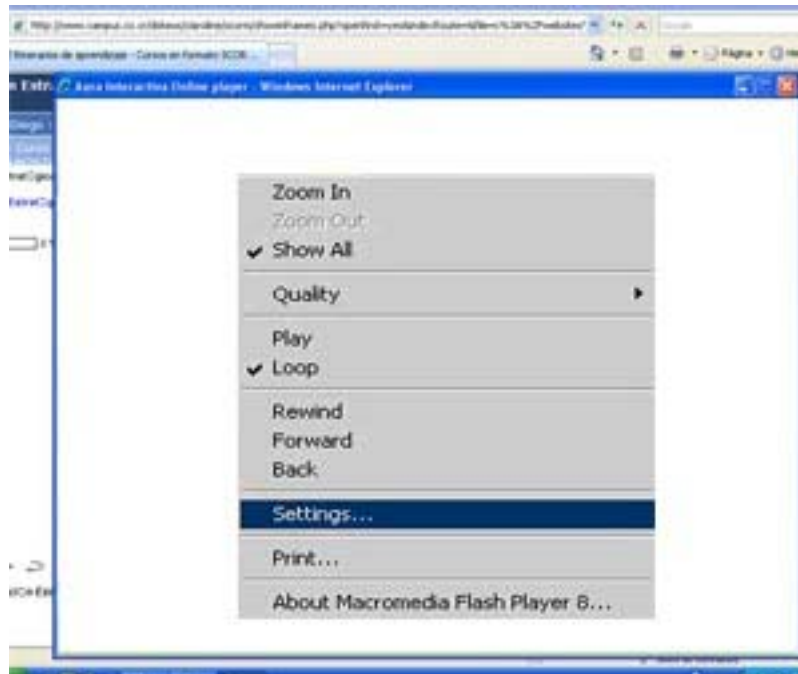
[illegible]

Itinerarios de aprendizaje - Cursos en Formato SCOR...

Página

Aura Interactiva Online player - Windows Internet Explorer

Zoom In
Zoom Out
✔ Show All

Quality

Play
✔ Loop

Rewind
Forward
Back

Settings...

Print...

About Macromedia Flash Player 8...